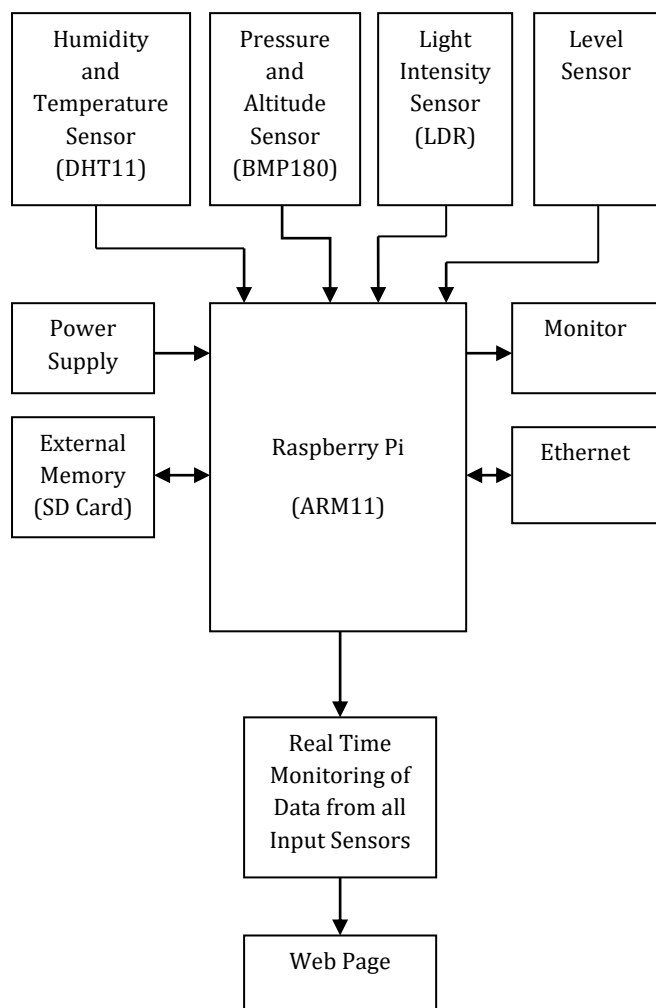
Humidity and Temperature Sensor (DHT11)

Pressure and Altitude Sensor (BMP180)

Light Intensity Sensor (LDR)

Level Sensor

Power Supply

Monitor

External Memory (SD Card)

Raspberry Pi

(ARM11)

Ethernet

Real Time Monitoring of Data from all Input Sensors

Web Page